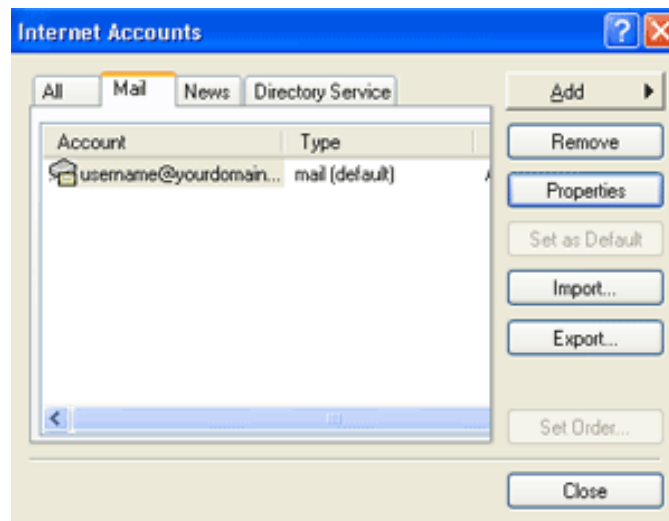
Internet Accounts

All | Mail | News | Directory Service

| Account | Type |
|---|---|
| username@yourdomain... | mail (default) |

Add
Remove
Properties
Set as Default
Import...
Export...
Set Order...
Close